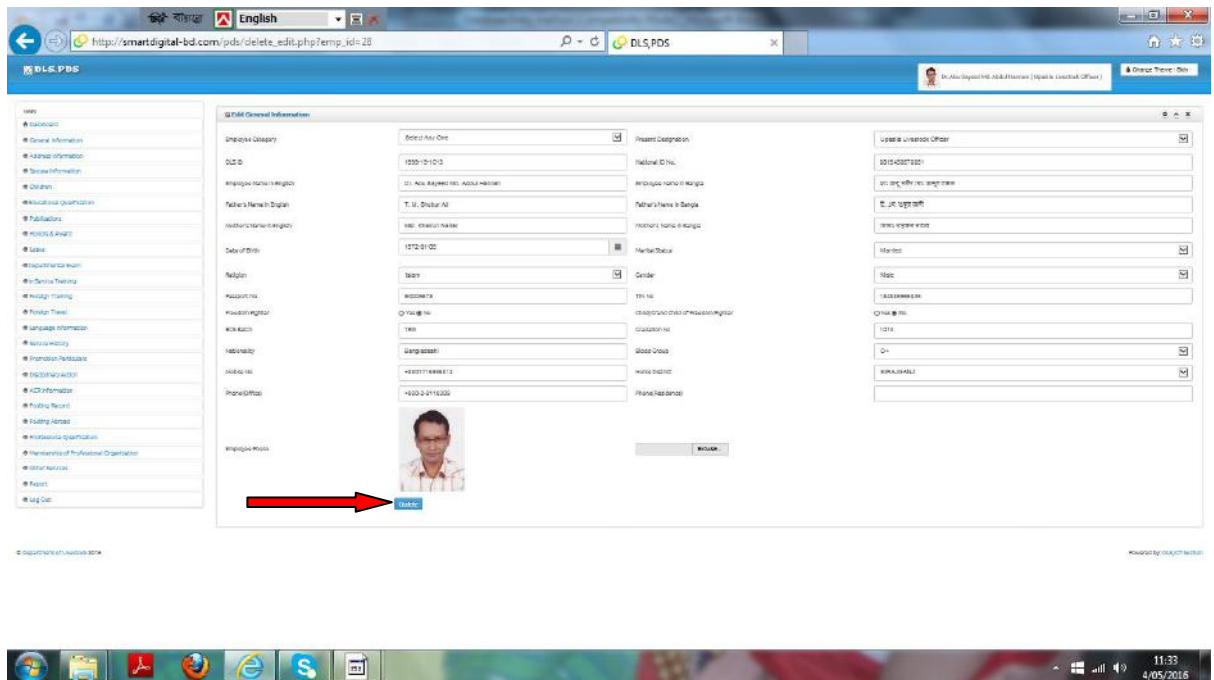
English

http://smartdigital-bd.com/pds/delete_edit.php?emp_id=28

DLS,PDS

DLS.PDS

Dr. Abu Sayeed Md. Abdul Hannan ( Upazila Livestock Officer )

Change Theme : Skin

Dashboard
General Information
Address Information
Spouse Information
Children
Educational Qualification
Publications
Honors & Award
Salary
Departmental Exam
In Service Training
Foreign Training
Foreign Travel
Language Information
Service History
Promotion Particulars
Disciplinary Action
ACR Information
Posting Record
Posting Abroad
Professional Qualification
Membership of Professional Organization
Other Services
Report
Log Out

Edit General Information

| | | | |
|---|---|---|---|
| Employee Category | Select Any One | Present Designation | Upazila Livestock Officer |
| DLS ID | 1995-15-1013 | National ID No. | 951545887880 |
| Employee Name in English | Dr. Abu Sayeed Md. Abdul Hannan | Employee Name in Bangla | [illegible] |
| Father's Name in English | T. M. Shukur Ali | Father's Name in Bangla | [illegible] |
| Mother's Name in English | Mst. Khatun Nesa | Mother's Name in Bangla | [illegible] |
| Date of Birth | 1972-01-05 | Marital Status | Married |
| Religion | Islam | Gender | Male |
| Passport No | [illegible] | TIN No | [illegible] |
| Freedom Fighter | Yes No | Child/Grand Child of Freedom Fighter | Yes No |
| BCS Batch | 14th | Gradation No | 1013 |
| Nationality | Bangladeshi | Blood Group | O+ |
| Mobile No | +8801716866813 | Home District | SIRAJGANJ |
| Phone(Office) | +880-2-9116300 | Phone(Residence) | |
| Employee Photo | | | Browse... |

Update

© Department of Livestock 2016

Powered by: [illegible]

11:33
4/05/2016